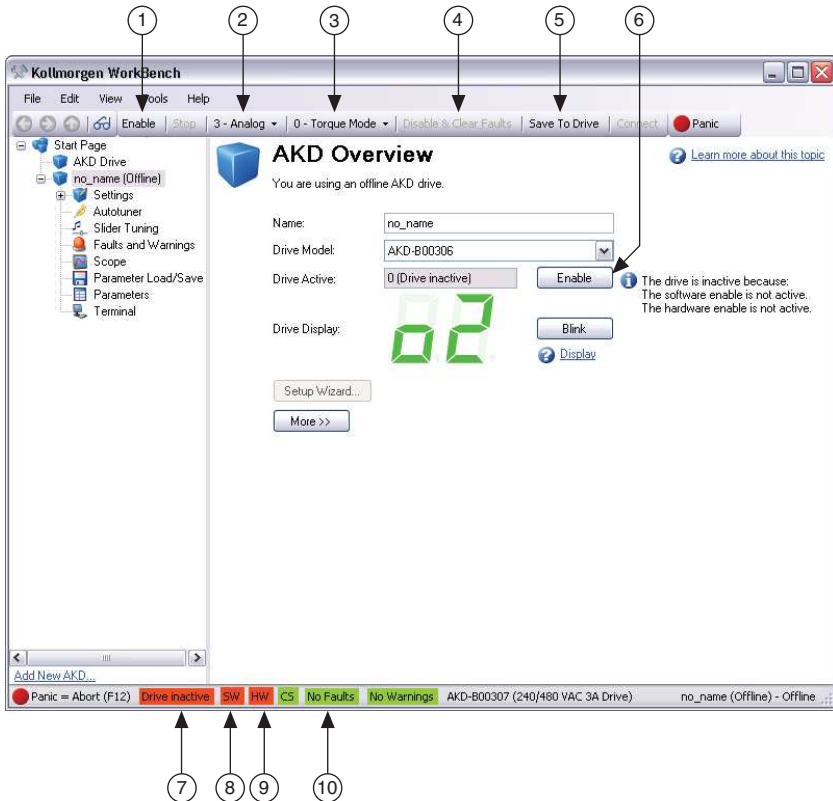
1 2 3 4 5 6

Kollmorgen WorkBench

File Edit View Tools Help

Enable Stop 3 - Analog 0 - Torque Mode Disable & Clear Faults Save To Drive Connect Panic

Start Page
AKD Drive
no_name (Offline)
Settings
Autotuner
Slider Tuning
Faults and Warnings
Scope
Parameter Load/Save
Parameters
Terminal

AKD Overview

You are using an offline AKD drive.

Learn more about this topic

Name: no_name
Drive Model: AKD-B00306
Drive Active: 0 (Drive inactive) Enable
The drive is inactive because:
The software enable is not active.
The hardware enable is not active.
Drive Display: o2 Blink
Display

Setup Wizard...
More >>

Add New AKD...

Panic = Abort (F12) Drive inactive SW HW CS No Faults No Warnings AKD-B00307 (240/480 VAC 3A Drive) no_name (Offline) - Offline

7 8 9 10